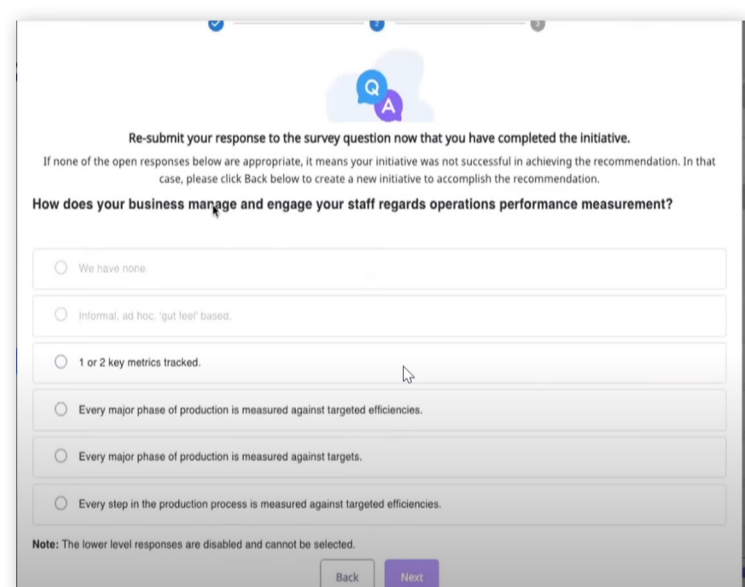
Q
A

Re-submit your response to the survey question now that you have completed the initiative.

If none of the open responses below are appropriate, it means your initiative was not successful in achieving the recommendation. In that case, please click Back below to create a new initiative to accomplish the recommendation.

How does your business manage and engage your staff regards operations performance measurement?

We have none.

Informal, ad hoc, 'gut feel' based.

1 or 2 key metrics tracked.

Every major phase of production is measured against targeted efficiencies.

Every major phase of production is measured against targets.

Every step in the production process is measured against targeted efficiencies.

Note: The lower level responses are disabled and cannot be selected.

Back
Next